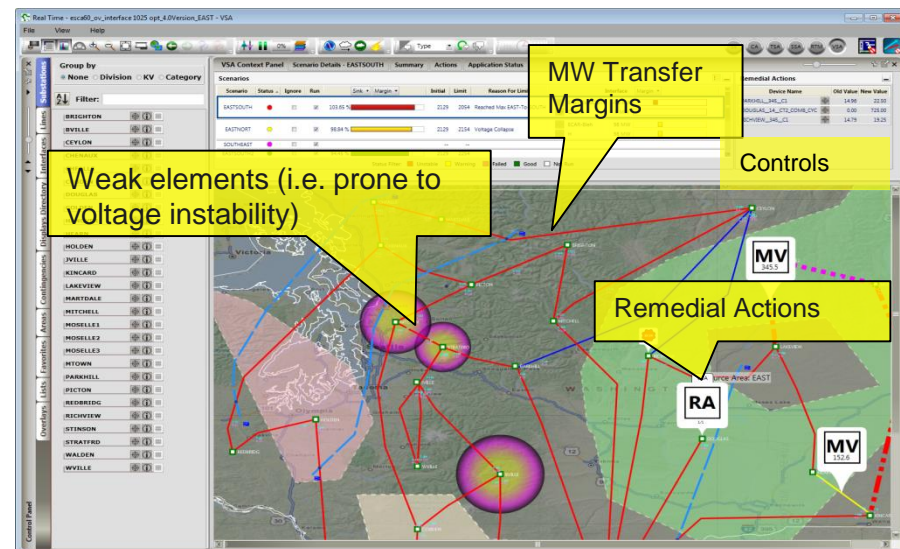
Real Time - esca60_ov_interface 1025 opt_4.0Version_EAST - VSA

File View Help

Type

Substations Lines Interfaces Displays Directory Contingencies Areas Favorites Lists Overlays Control Panel

Group by
None Division KV Category

Filter:

BRIGHTON
BVILLE
CEYLON
CHERALLE
DOUGLAS
HOLDEN
JVILLE
KINCARD
LAKEVIEW
MARTDALE
MITCHELL
MOSELLE1
MOSELLE2
MOSELLE3
MTOWN
PARKHILL
PICTON
REDBRIDG
RICHVIEW
STINSON
STRATFRD
WALDEN
WVILLE

VSA Context Panel | Scenario Details - EASTSOUTH | Summary | Actions | Application Status

Scenarios

| Scenario | Status | Ignore | Run | Sink | Margin | Initial | Limit | Reason For Limit |
|---|---|---|---|---|---|---|---|---|
| EASTSOUTH | | | | | 103.65 % | 2129 | 2054 | Reached Max EAST-To |
| EASTNORT | | | | | 98.84 % | 2129 | 2104 | Voltage Collapse |
| SOUTHEAST | | | | | | | | |

Status Filter: Initialize Working Failed Good

MW Transfer Margins

Remedial Actions

| Device Name | Old Value | New Value |
|---|---|---|
| PARKHILL_345_C1 | 14.96 | 22.00 |
| DOUGLAS_14_CTG_COMB_CYC | 0.00 | 725.00 |
| RICHVIEW_345_C1 | 14.79 | 19.25 |

Controls

Weak elements (i.e. prone to voltage instability)

Remedial Actions

MV
345.5

RA

MV
152.6

Source Area: EAST